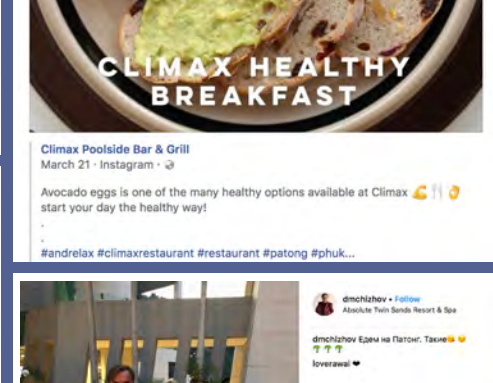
CLIMAX HEALTHY BREAKFAST

Climax Poolside Bar & Grill
March 21 · Instagram ·

Avocado eggs is one of the many healthy options available at Climax 💪🍴👌 start your day the healthy way!
.
.
#andrelax #climaxrestaurant #restaurant #patong #phuk...

dmchizhov • Follow
Absolute Twin Sands Resort & Spa

dmchizhov Едем на Патонг. Такие
🌴🌴🌴
loverawai ❤